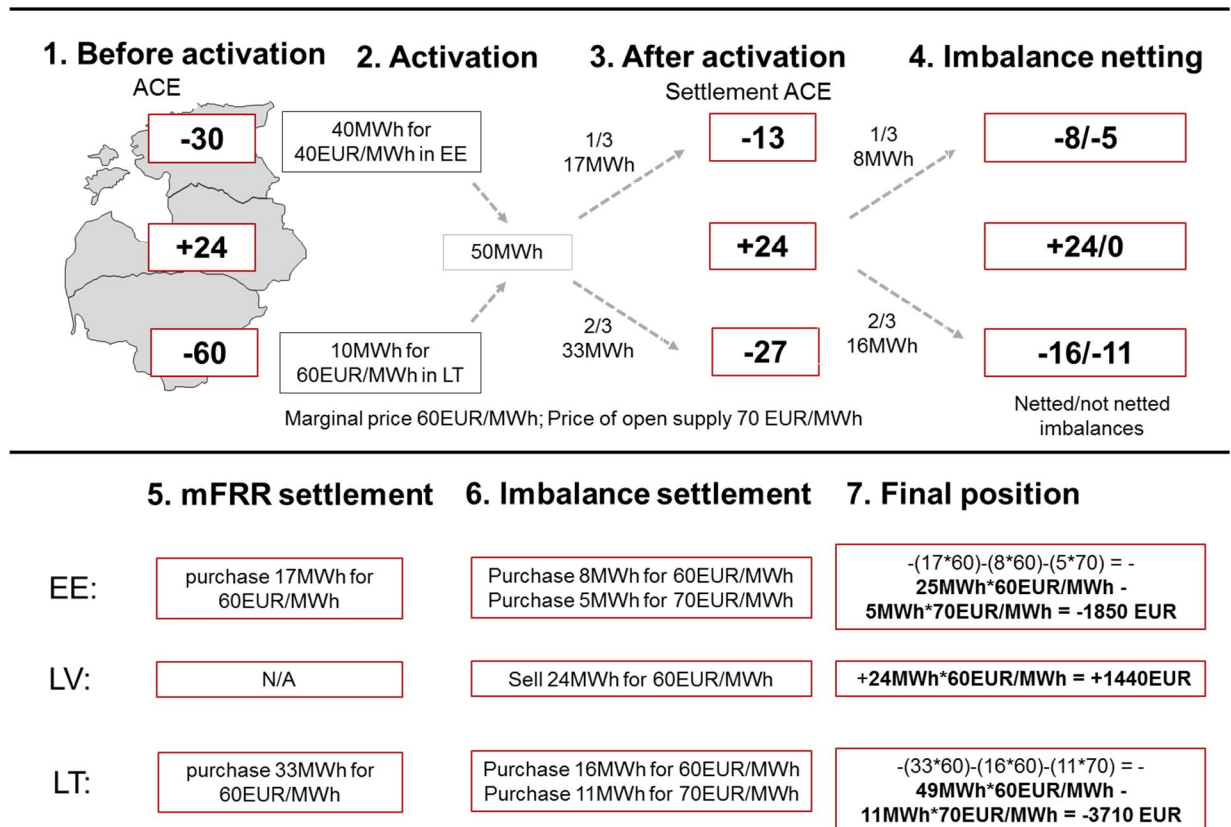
1. Before activation

ACE

-30

+24

-60

2. Activation

40MWh for 40EUR/MWh in EE

50MWh

10MWh for 60EUR/MWh in LT

3. After activation

Settlement ACE

1/3
17MWh

-13

+24

2/3
33MWh

-27

4. Imbalance netting

1/3
8MWh

-8/-5

+24/0

2/3
16MWh

-16/-11

Marginal price 60EUR/MWh; Price of open supply 70 EUR/MWh

Netted/not netted imbalances

5. mFRR settlement

6. Imbalance settlement

7. Final position

EE:

purchase 17MWh for 60EUR/MWh

Purchase 8MWh for 60EUR/MWh
Purchase 5MWh for 70EUR/MWh

-(17*60)-(8*60)-(5*70) = - **25MWh*60EUR/MWh - 5MWh*70EUR/MWh = -1850 EUR**

LV:

N/A

Sell 24MWh for 60EUR/MWh

**+24MWh*60EUR/MWh = +1440EUR**

LT:

purchase 33MWh for 60EUR/MWh

Purchase 16MWh for 60EUR/MWh
Purchase 11MWh for 70EUR/MWh

-(33*60)-(16*60)-(11*70) = - **49MWh*60EUR/MWh - 11MWh*70EUR/MWh = -3710 EUR**